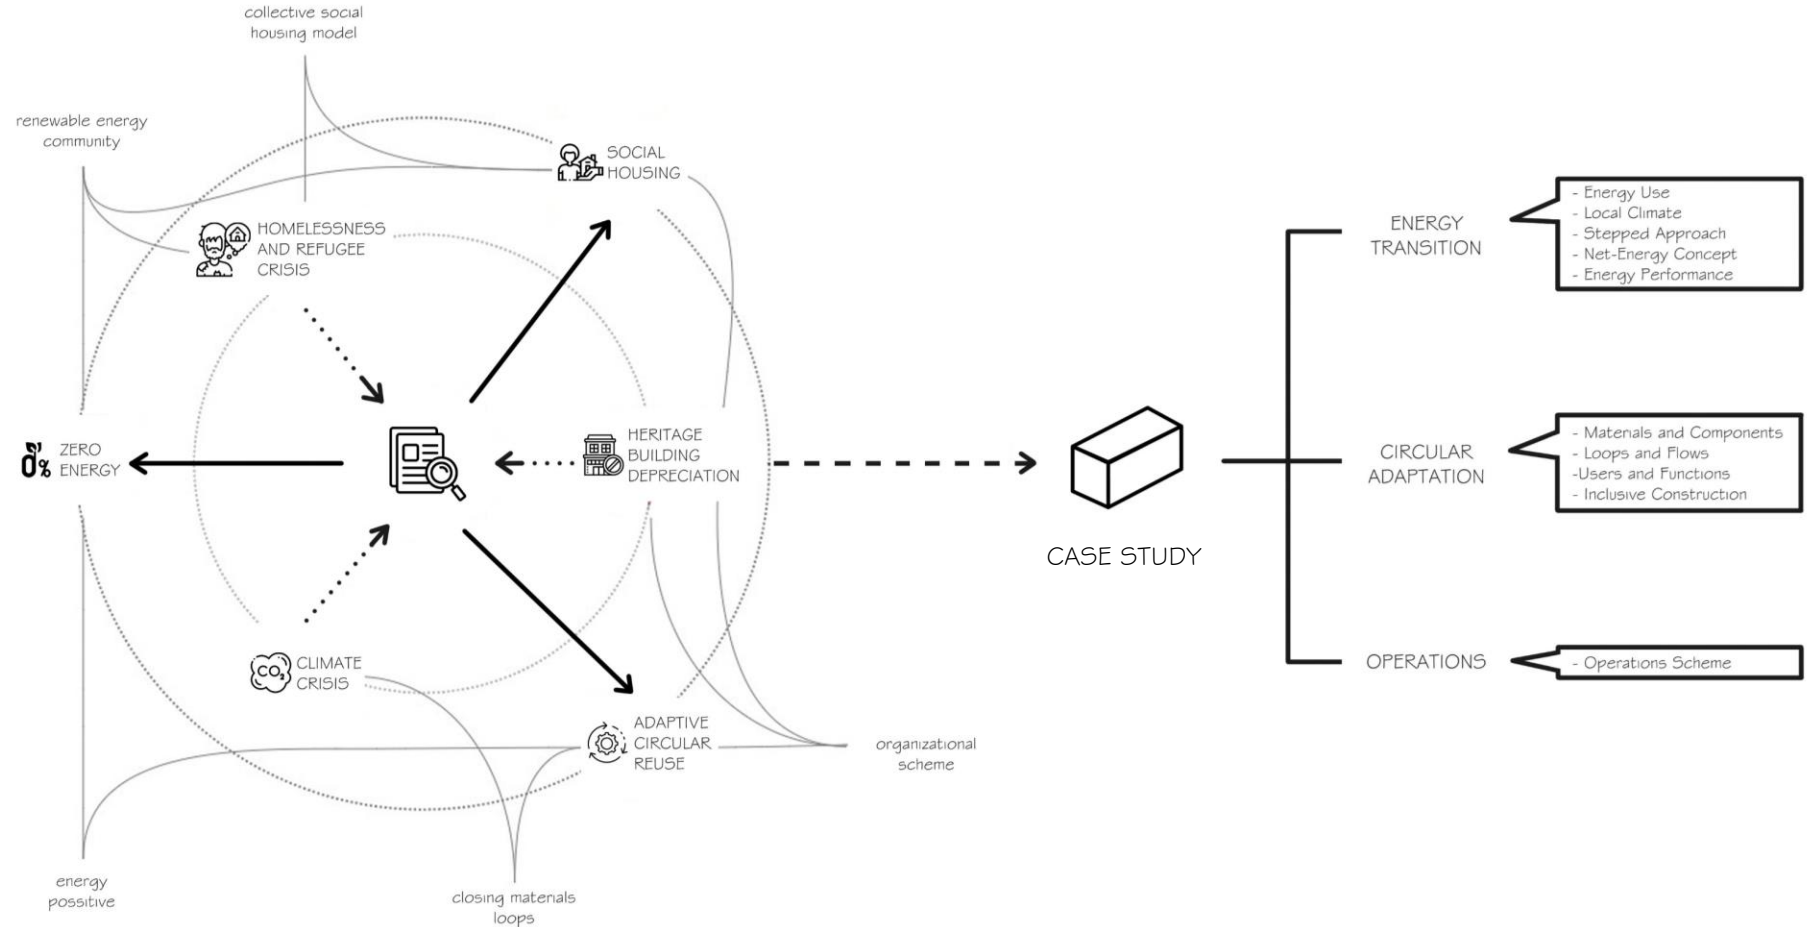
collective social housing model

renewable energy community

SOCIAL HOUSING

HOMELESSNESS AND REFUGEE CRISIS

0% ZERO ENERGY

HERITAGE BUILDING DEPRECIATION

$CO_2$ CLIMATE CRISIS

ADAPTIVE CIRCULAR REUSE

organizational scheme

energy possitive

closing materials loops

CASE STUDY

ENERGY TRANSITION

- Energy Use
- Local Climate
- Stepped Approach
- Net-Energy Concept
- Energy Performance

CIRCULAR ADAPTATION

- Materials and Components
- Loops and Flows
-Users and Functions
- Inclusive Construction

OPERATIONS

- Operations Scheme